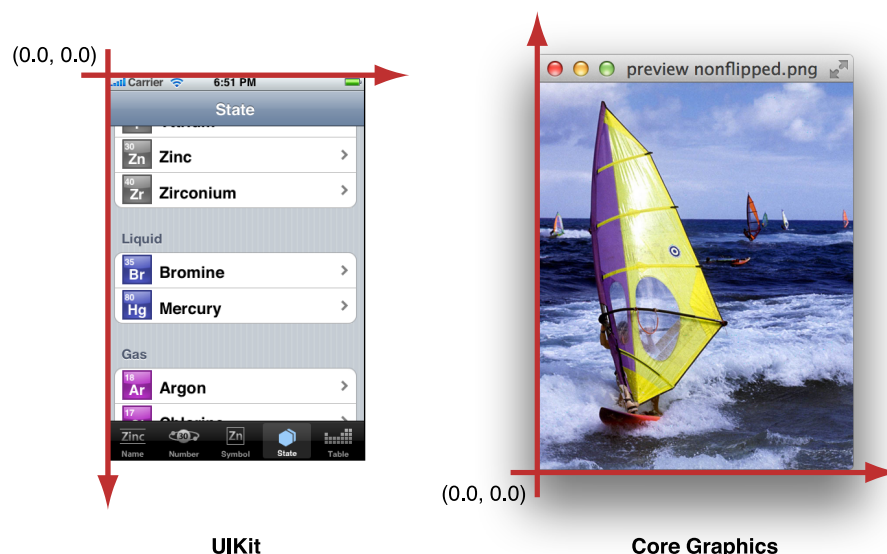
(0.0, 0.0)

Carrier 6:51 PM

State

30 Zn Zinc

40 Zr Zirconium

Liquid

35 Br Bromine

80 Hg Mercury

Gas

18 Ar Argon

17

Zinc Name 30 Number Zn Symbol State Table

UIKit

preview nonflipped.png

(0.0, 0.0)

Core Graphics